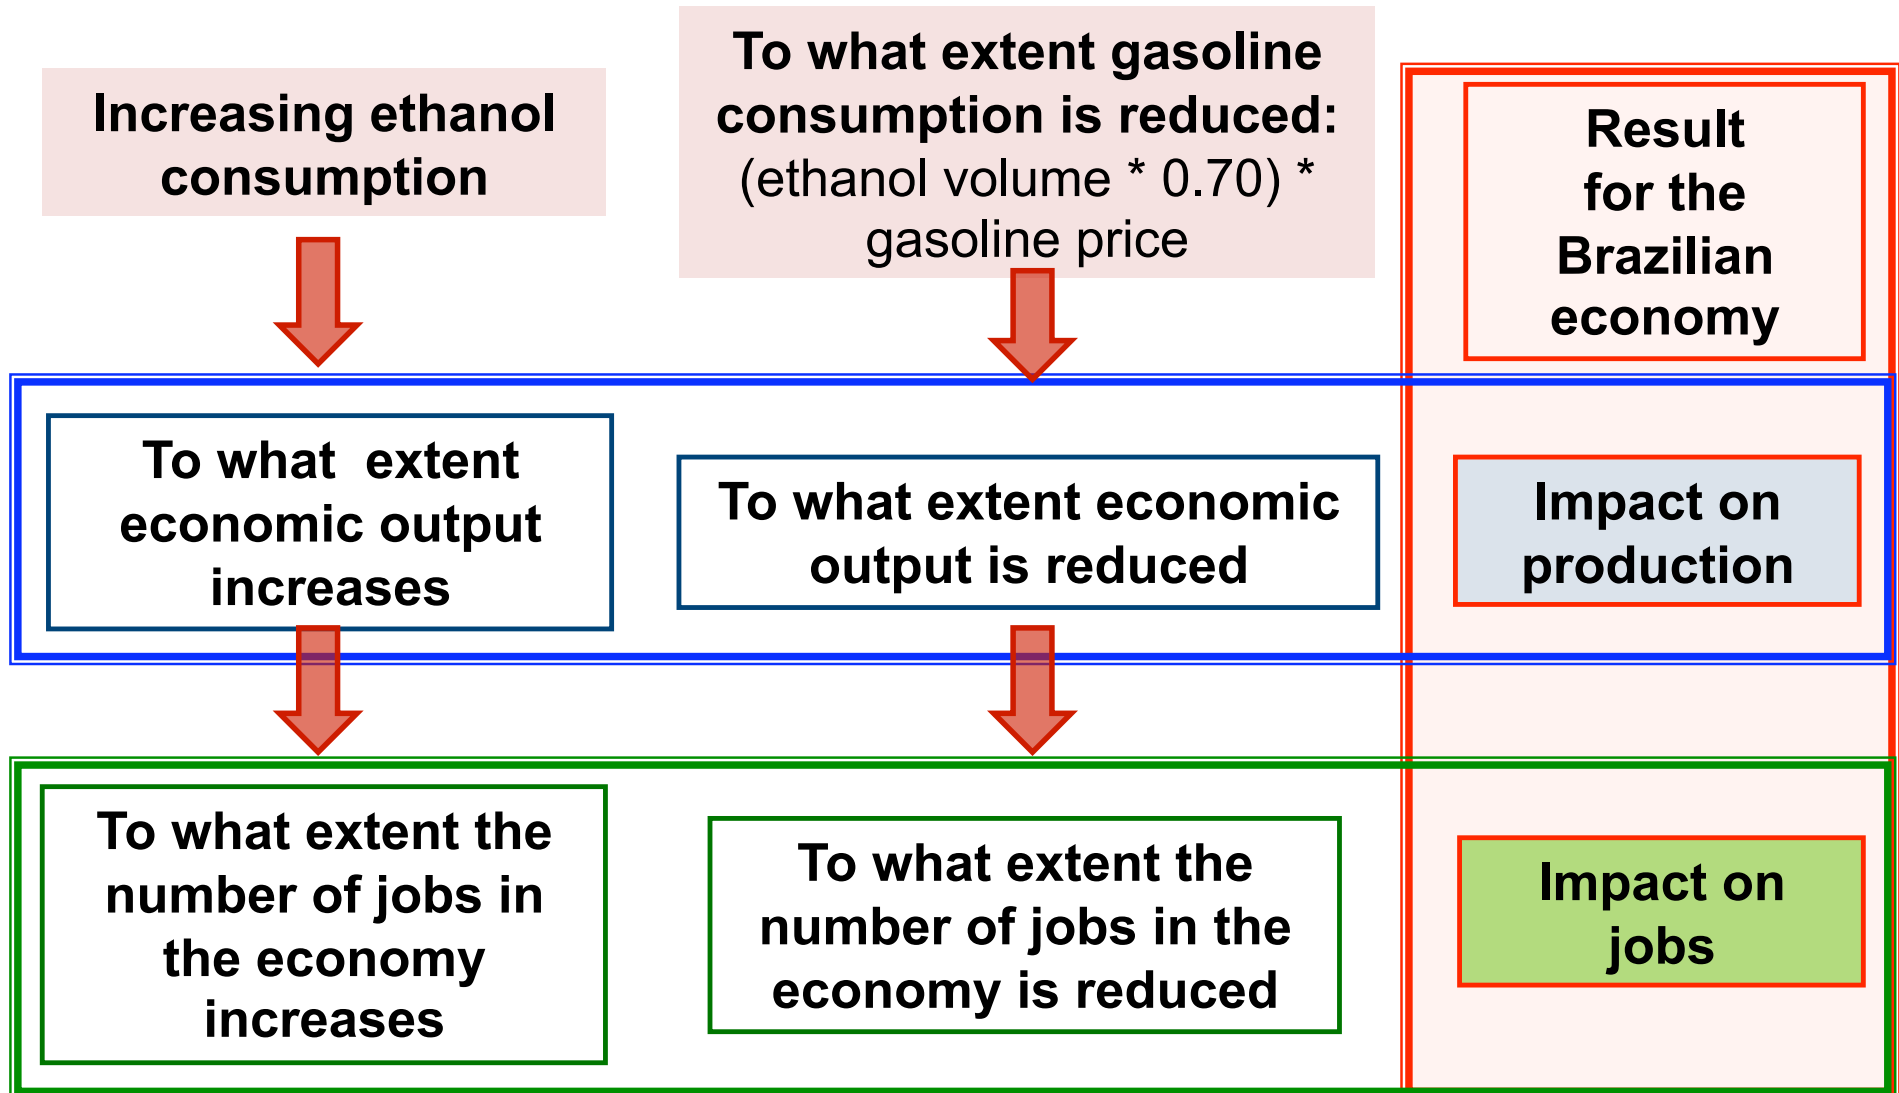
Increasing ethanol consumption

To what extent gasoline consumption is reduced: (ethanol volume * 0.70) * gasoline price

Result for the Brazilian economy

To what extent economic output increases

To what extent economic output is reduced

Impact on production

To what extent the number of jobs in the economy increases

To what extent the number of jobs in the economy is reduced

Impact on jobs